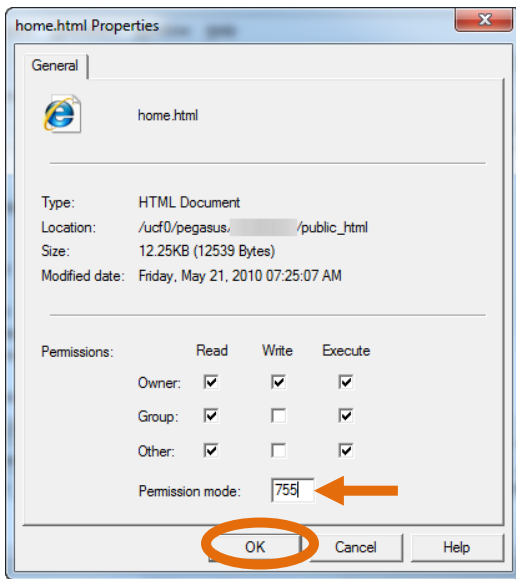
home.html Properties

General

home.html

Type: HTML Document
Location: /ucf0/pegasus/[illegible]/public_html
Size: 12.25KB (12539 Bytes)
Modified date: Friday, May 21, 2010 07:25:07 AM

Permissions:

| | Read | Write | Execute |
|---|---|---|---|
| Owner: | ☑ | ☑ | ☑ |
| Group: | ☑ | ☐ | ☑ |
| Other: | ☑ | ☐ | ☑ |

Permission mode: 755

OK Cancel Help